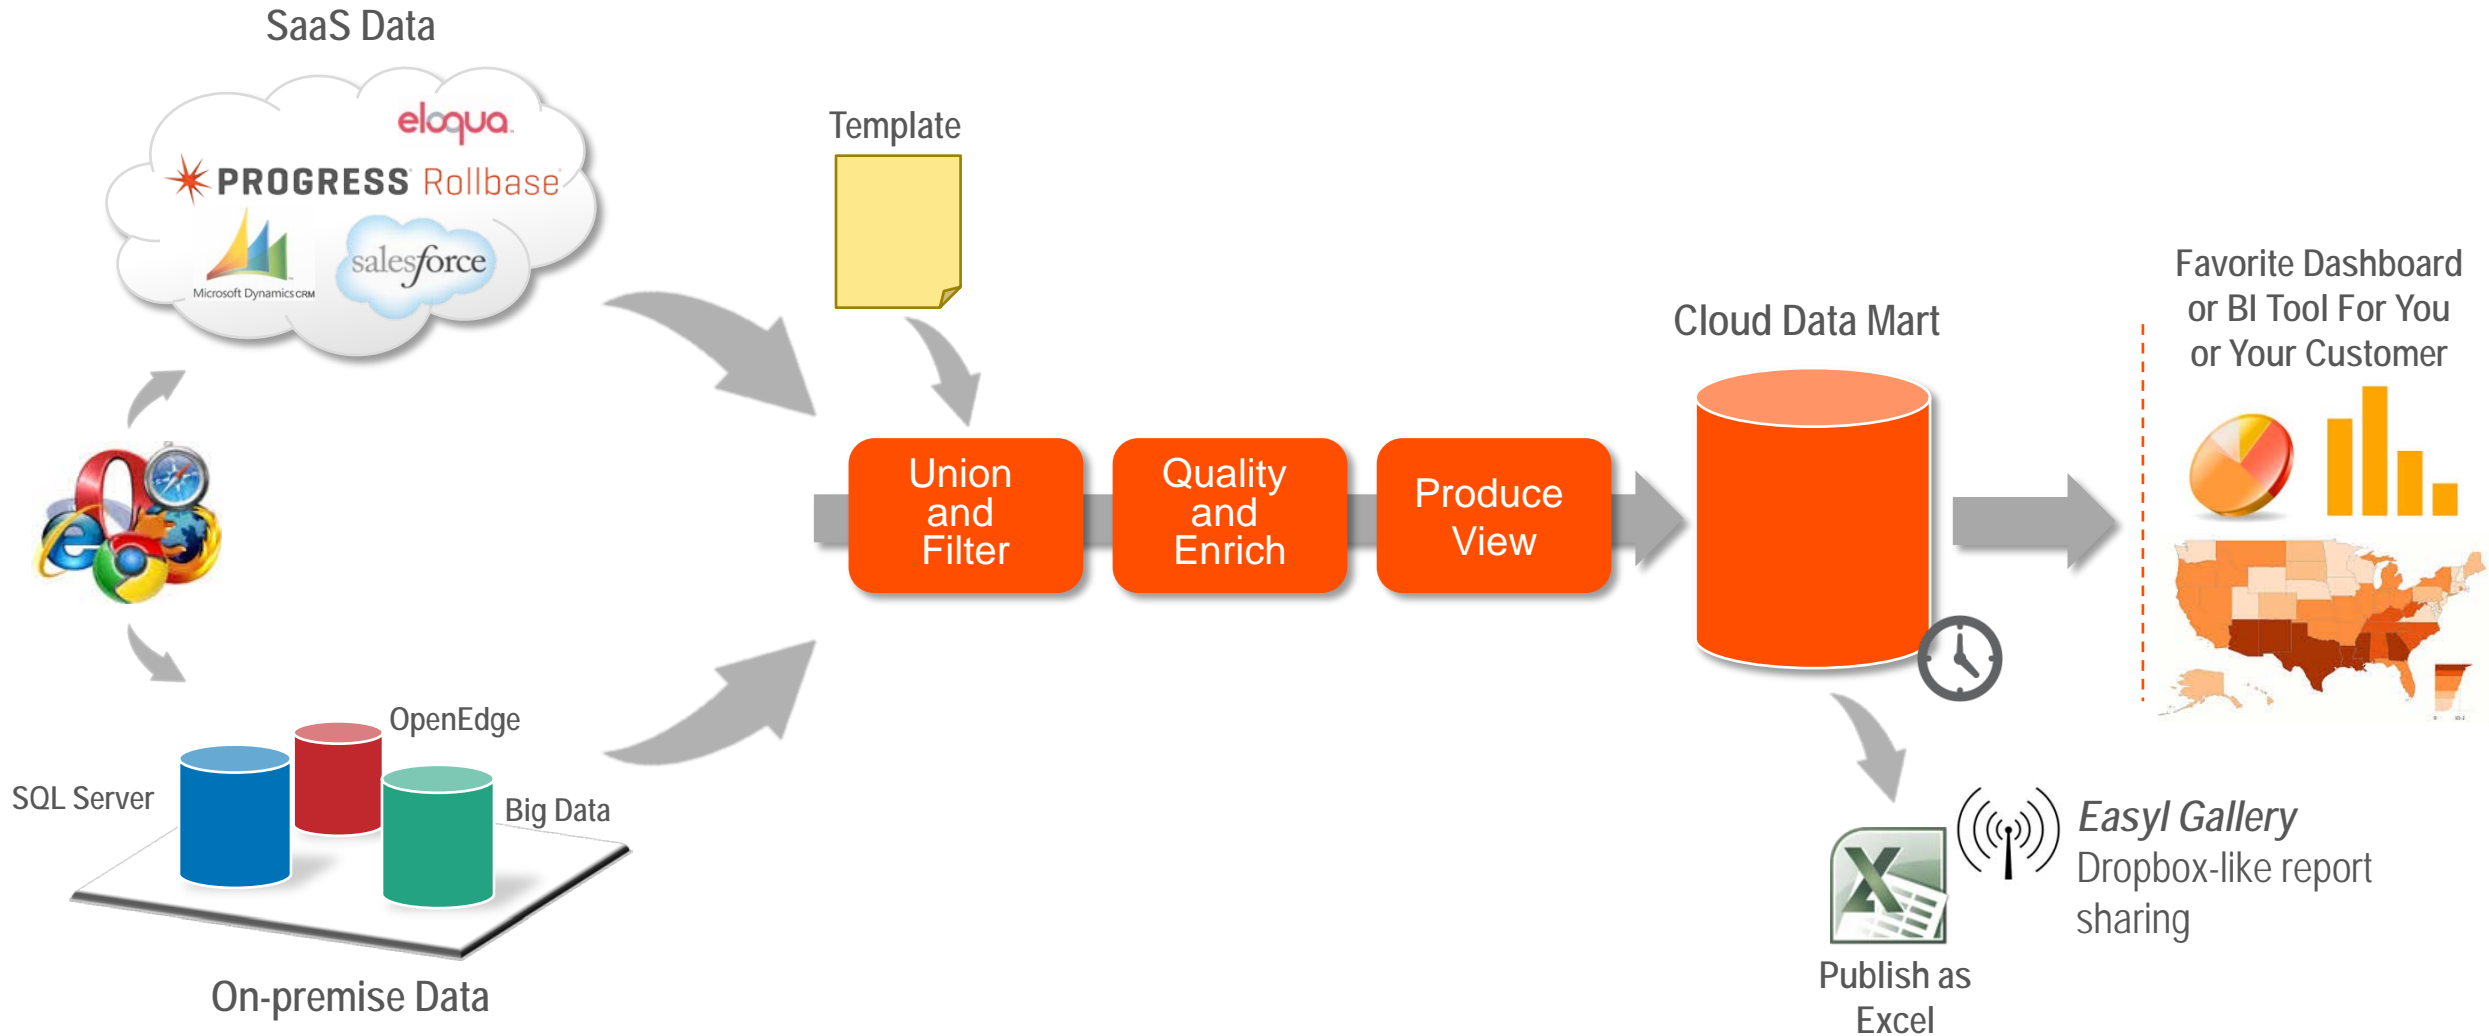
SaaS Data

eloqua

PROGRESS Rollbase

Microsoft Dynamics CRM

salesforce

Template

Union and Filter

Quality and Enrich

Produce View

Cloud Data Mart

Favorite Dashboard or BI Tool For You or Your Customer

SQL Server

OpenEdge

Big Data

On-premise Data

Easyl Gallery
Dropbox-like report sharing

Publish as Excel